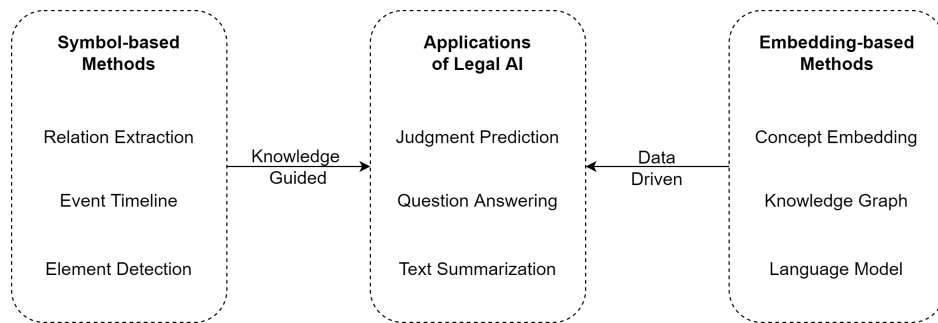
Symbol-based Methods

Relation Extraction

Event Timeline

Element Detection

Knowledge Guided

Applications of Legal AI

Judgment Prediction

Question Answering

Text Summarization

Data Driven

Embedding-based Methods

Concept Embedding

Knowledge Graph

Language Model